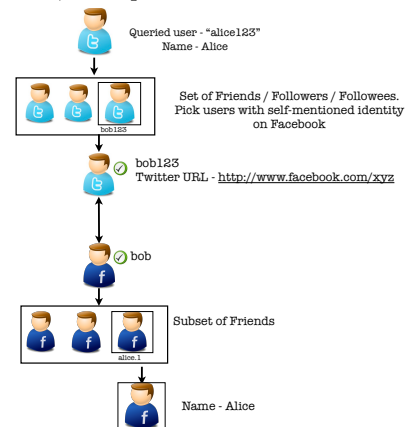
Queried user - "alice123"
Name - Alice

bob123

Set of Friends / Followers / Followees.
Pick users with self-mentioned identity on Facebook

bob123
Twitter URL - http://www.facebook.com/xyz

bob

alice.1

Subset of Friends

Name - Alice